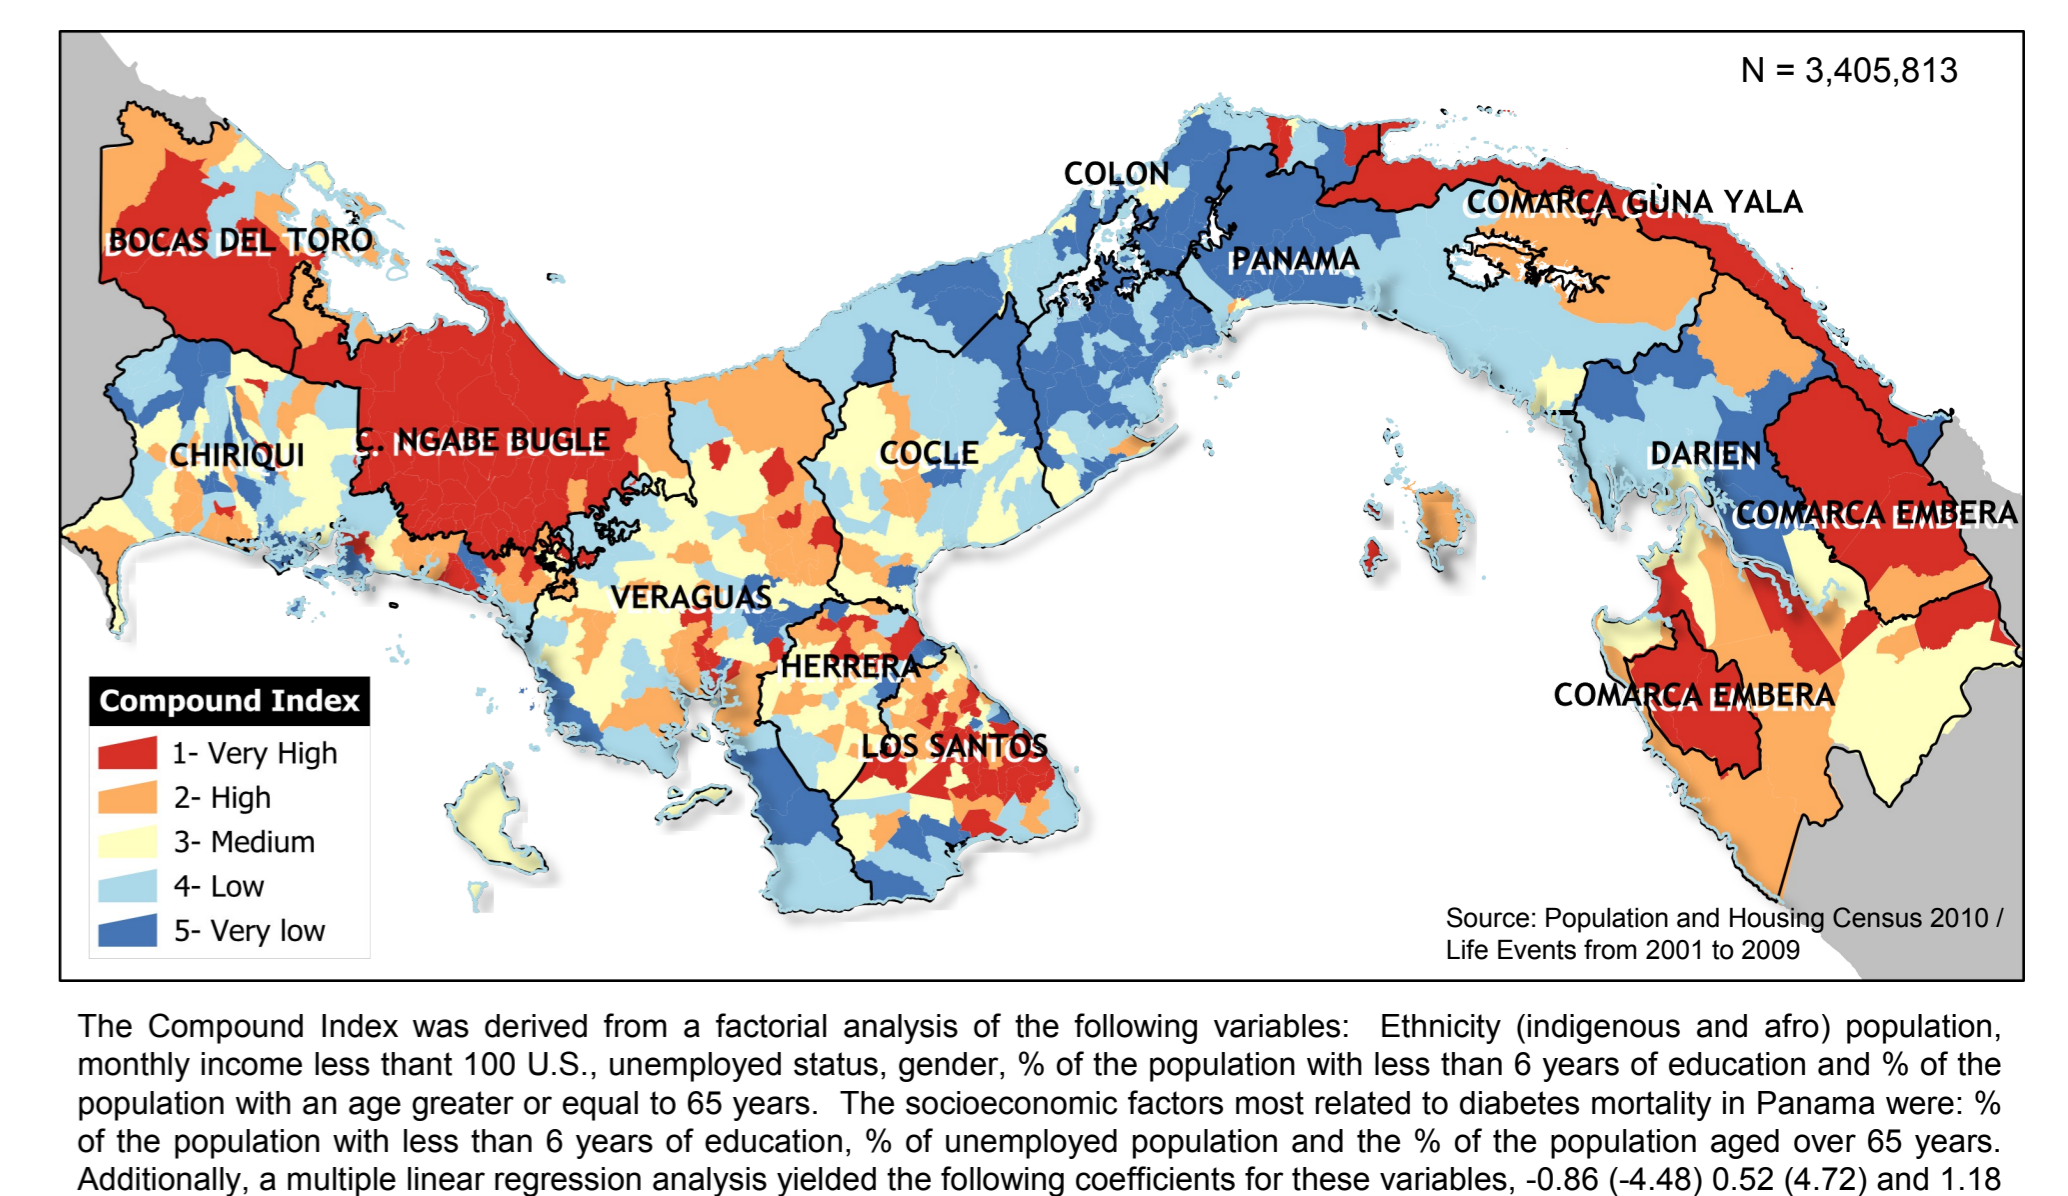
N = 3,405,813

COLON

COMARCA GUNA YALA

BOCAS DEL TORO

PANAMA

CHIRIQUI

C. NGABE BUGLE

COCLE

DARIEN

COMARCA EMBERA

VERAGUAS

HERRERA

COMARCA EMBERA

LOS SANTOS

Compound Index
1- Very High
2- High
3- Medium
4- Low
5- Very low

Source: Population and Housing Census 2010 / Life Events from 2001 to 2009

The Compound Index was derived from a factorial analysis of the following variables: Ethnicity (indigenous and afro) population, monthly income less thant 100 U.S., unemployed status, gender, % of the population with less than 6 years of education and % of the population with an age greater or equal to 65 years. The socioeconomic factors most related to diabetes mortality in Panama were: % of the population with less than 6 years of education, % of unemployed population and the % of the population aged over 65 years. Additionally, a multiple linear regression analysis yielded the following coefficients for these variables, -0.86 (-4.48) 0.52 (4.72) and 1.18